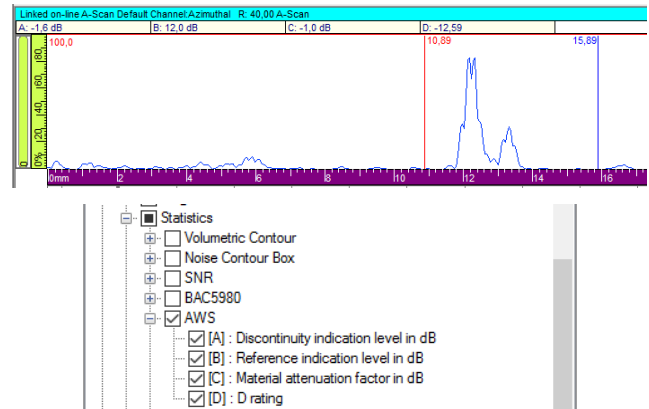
Linked on-line A-Scan Default Channel:Azimuthal R: 40,00 A-Scan
A: -1,6 dB
B: 12,0 dB
C: -1,0 dB
D: -12,59
100,0
10,89
15,89
80
60
40
20
0%
0
0mm
2
4
6
8
10
12
14
16

Statistics
Volumetric Contour
Noise Contour Box
SNR
BAC5980
AWS
[A] : Discontinuity indication level in dB
[B] : Reference indication level in dB
[C] : Material attenuation factor in dB
[D] : D rating